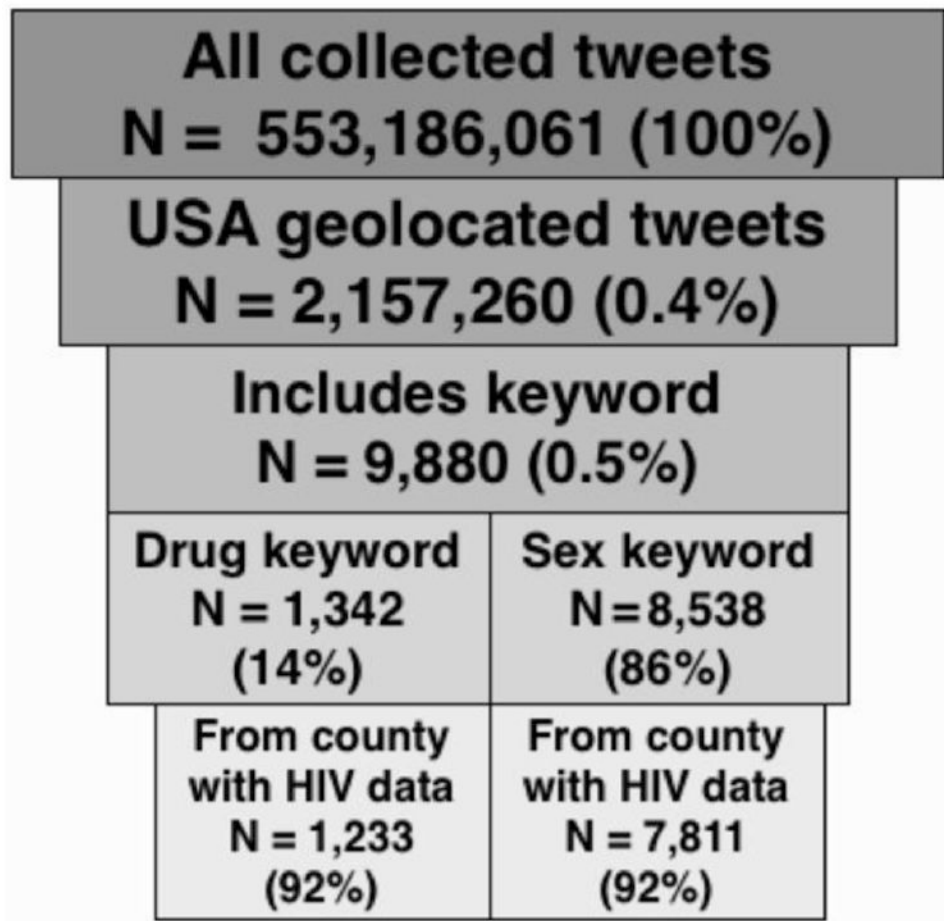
All collected tweets
N = 553,186,061 (100%)

USA geolocated tweets
N = 2,157,260 (0.4%)

Includes keyword
N = 9,880 (0.5%)

Drug keyword
N = 1,342
(14%)

Sex keyword
N = 8,538
(86%)

From county with HIV data
N = 1,233
(92%)

From county with HIV data
N = 7,811
(92%)